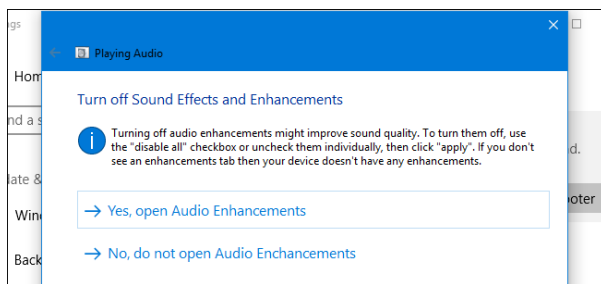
gs
Hom
nd a s
late &
Win
Back

Playing Audio

Turn off Sound Effects and Enhancements

Turning off audio enhancements might improve sound quality. To turn them off, use the "disable all" checkbox or uncheck them individually, then click "apply". If you don't see an enhancements tab then your device doesn't have any enhancements.

→ Yes, open Audio Enhancements

→ No, do not open Audio Enchancements

d.
oter